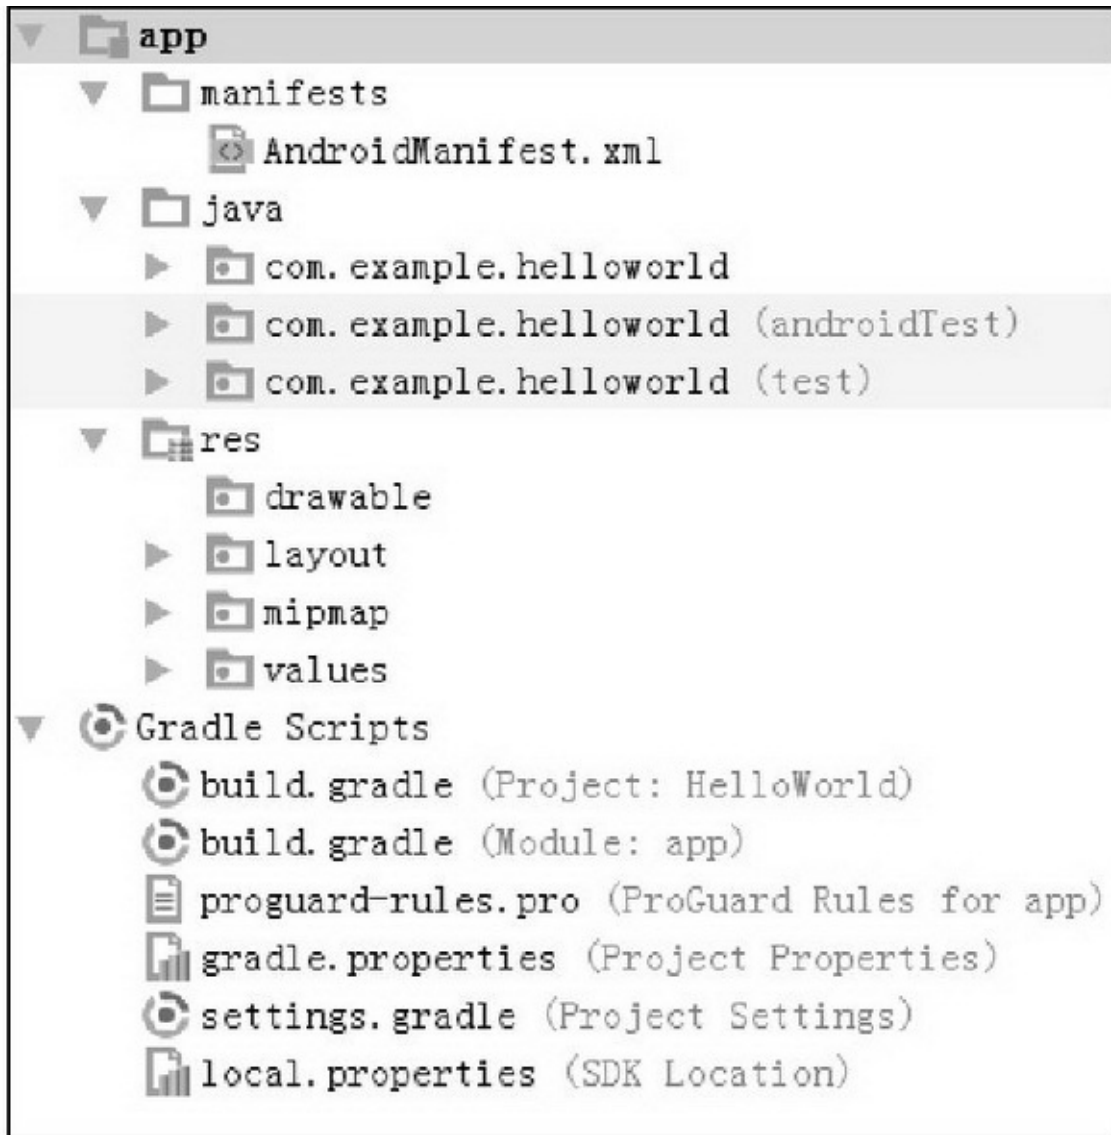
app
manifests
AndroidManifest.xml
java
com.example.helloworld
com.example.helloworld (androidTest)
com.example.helloworld (test)
res
drawable
layout
mipmap
values
Gradle Scripts
build.gradle (Project: HelloWorld)
build.gradle (Module: app)
proguard-rules.pro (ProGuard Rules for app)
gradle.properties (Project Properties)
settings.gradle (Project Settings)
local.properties (SDK Location)